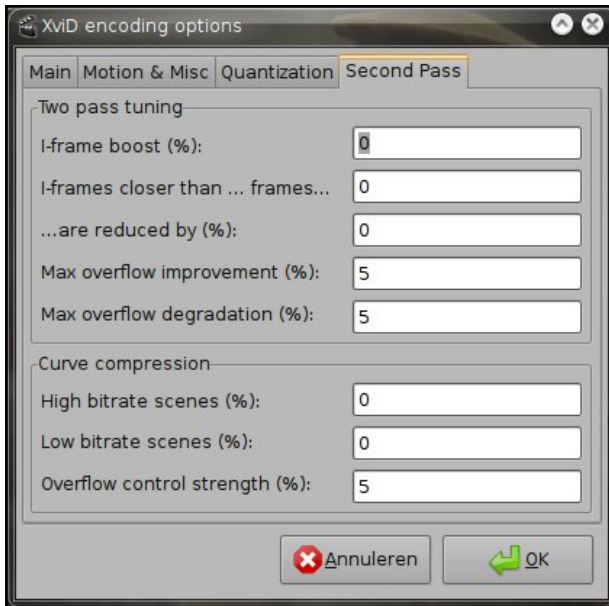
XviD encoding options

Main | Motion & Misc | Quantization | Second Pass

Two pass tuning

I-frame boost (%): 0

I-frames closer than ... frames... 0

...are reduced by (%): 0

Max overflow improvement (%): 5

Max overflow degradation (%): 5

Curve compression

High bitrate scenes (%): 0

Low bitrate scenes (%): 0

Overflow control strength (%): 5

Annuleren

OK